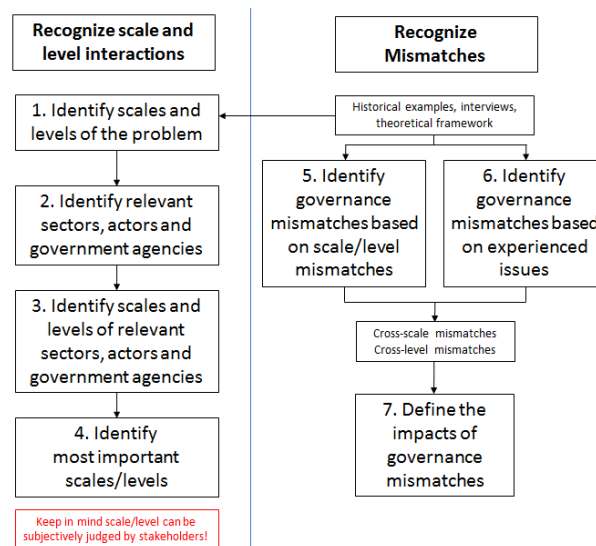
Recognize scale and level interactions

1. Identify scales and levels of the problem

2. Identify relevant sectors, actors and government agencies

3. Identify scales and levels of relevant sectors, actors and government agencies

4. Identify most important scales/levels

Keep in mind scale/level can be subjectively judged by stakeholders!

Recognize Mismatches

Historical examples, interviews, theoretical framework

5. Identify governance mismatches based on scale/level mismatches

6. Identify governance mismatches based on experienced issues

Cross-scale mismatches
Cross-level mismatches

7. Define the impacts of governance mismatches